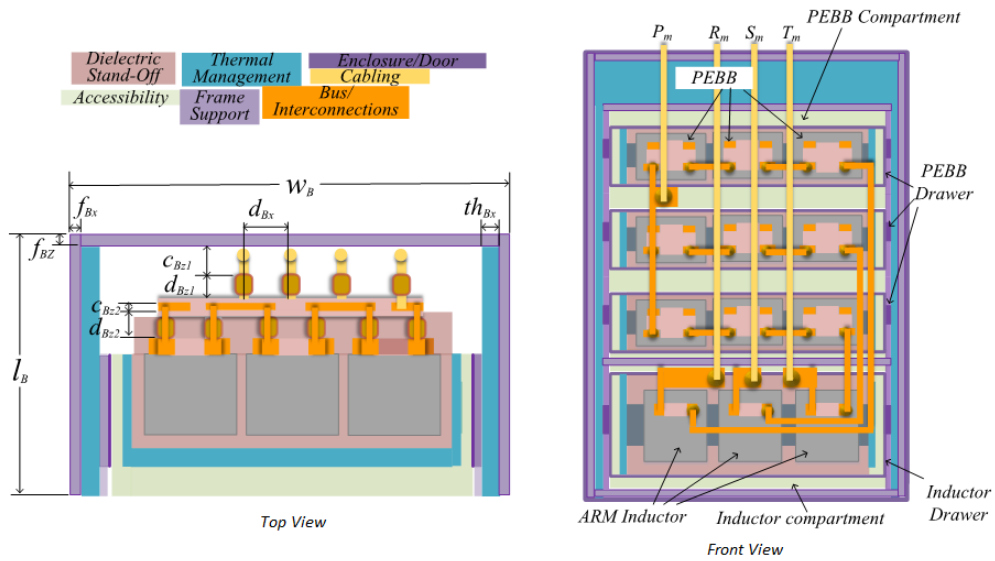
Dielectric Stand-Off
Thermal Management
Enclosure/Door
Cabling
Accessibility
Frame Support
Bus/ Interconnections

$w_B$
$f_{Bx}$
$th_{Bx}$
$f_{BZ}$
$d_{Bx}$
$c_{Bz1}$
$d_{Bz1}$
$c_{Bz2}$
$d_{Bz2}$
$l_B$

Top View

$P_m$
$R_m$
$S_m$
$T_m$
PEBB Compartment
PEBB
PEBB Drawer
Inductor Drawer
ARM Inductor
Inductor compartment

Front View